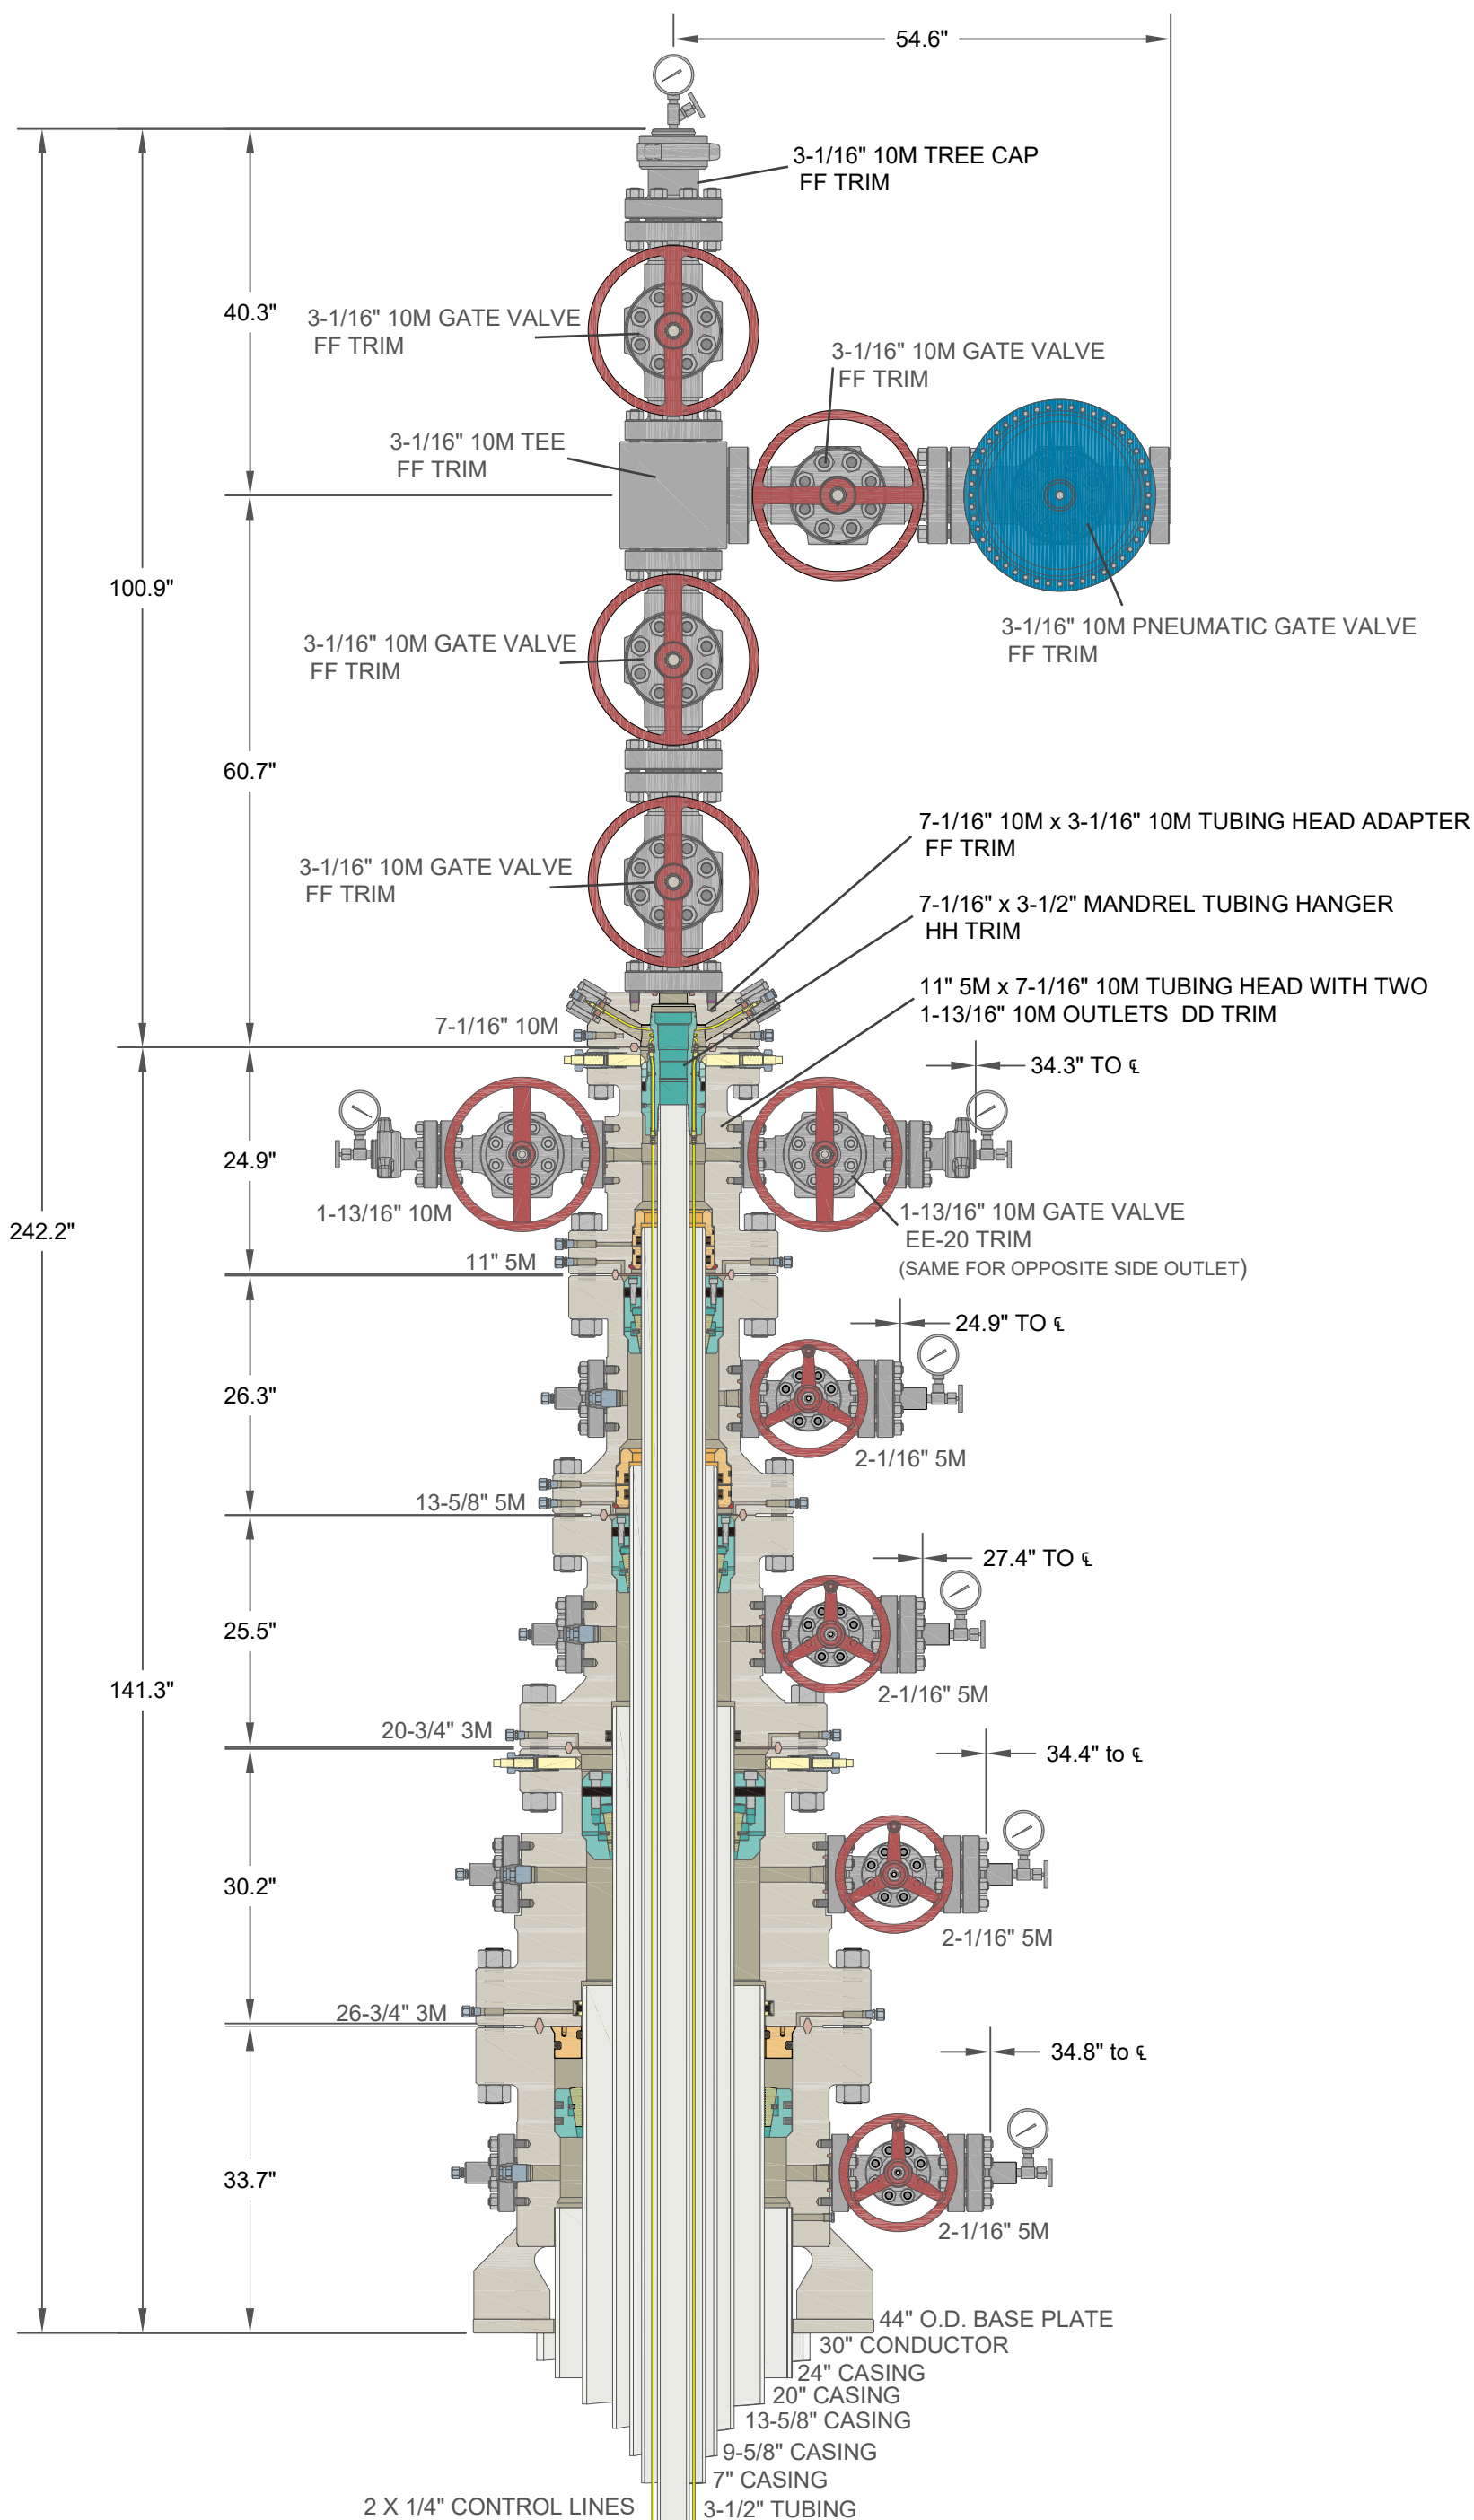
54.6"

3-1/16" 10M TREE CAP
FF TRIM

40.3"

3-1/16" 10M GATE VALVE
FF TRIM

3-1/16" 10M GATE VALVE
FF TRIM

3-1/16" 10M TEE
FF TRIM

100.9"

3-1/16" 10M PNEUMATIC GATE VALVE
FF TRIM

3-1/16" 10M GATE VALVE
FF TRIM

60.7"

7-1/16" 10M x 3-1/16" 10M TUBING HEAD ADAPTER
FF TRIM

3-1/16" 10M GATE VALVE
FF TRIM

7-1/16" x 3-1/2" MANDREL TUBING HANGER
HH TRIM

11" 5M x 7-1/16" 10M TUBING HEAD WITH TWO
1-13/16" 10M OUTLETS DD TRIM

7-1/16" 10M

34.3" TO ℄

24.9"

242.2"

1-13/16" 10M

1-13/16" 10M GATE VALVE
EE-20 TRIM
(SAME FOR OPPOSITE SIDE OUTLET)

11" 5M

24.9" TO ℄

26.3"

2-1/16" 5M

13-5/8" 5M

27.4" TO ℄

25.5"

141.3"

2-1/16" 5M

20-3/4" 3M

34.4" to ℄

30.2"

2-1/16" 5M

26-3/4" 3M

34.8" to ℄

33.7"

2-1/16" 5M

44" O.D. BASE PLATE
30" CONDUCTOR
24" CASING
20" CASING
13-5/8" CASING
9-5/8" CASING
7" CASING
2 X 1/4" CONTROL LINES
3-1/2" TUBING